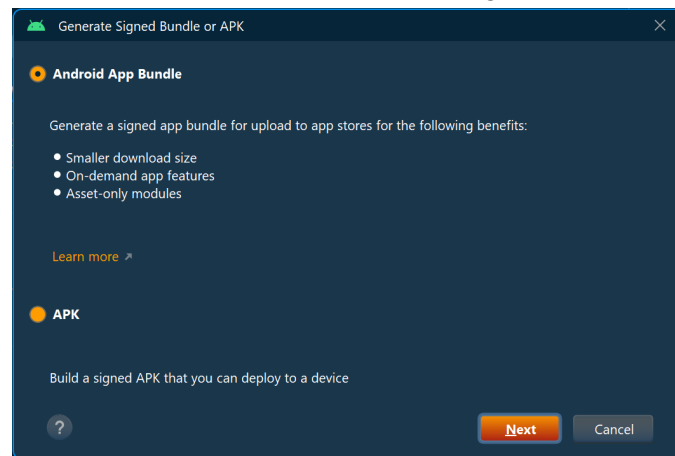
Generate Signed Bundle or APK

Android App Bundle

Generate a signed app bundle for upload to app stores for the following benefits:

- Smaller download size
- On-demand app features
- Asset-only modules

Learn more ↗

APK

Build a signed APK that you can deploy to a device

?

Next

Cancel